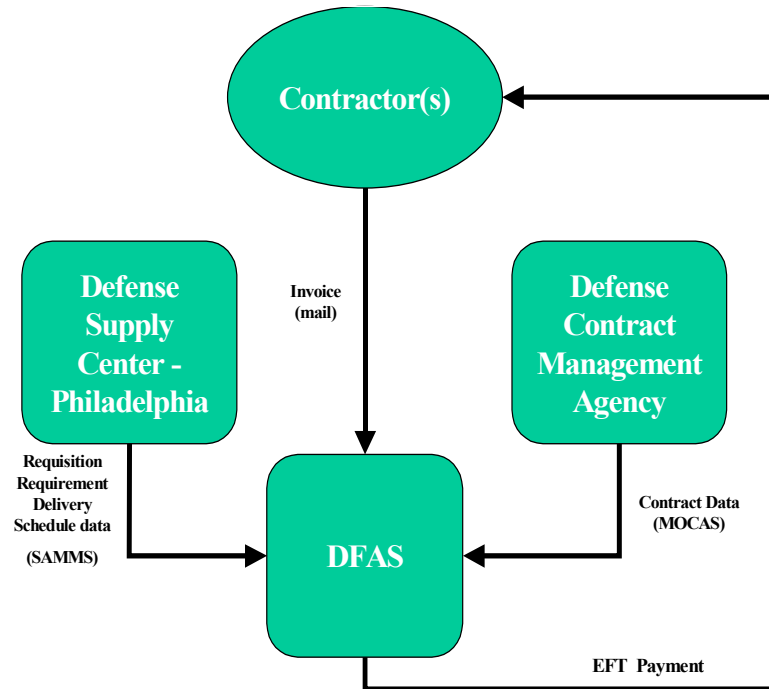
Contractor(s)

Invoice (mail)

Defense Supply Center - Philadelphia

Defense Contract Management Agency

Requisition Requirement Delivery Schedule data

(SAMMS)

DFAS

Contract Data (MOCAS)

EFT Payment